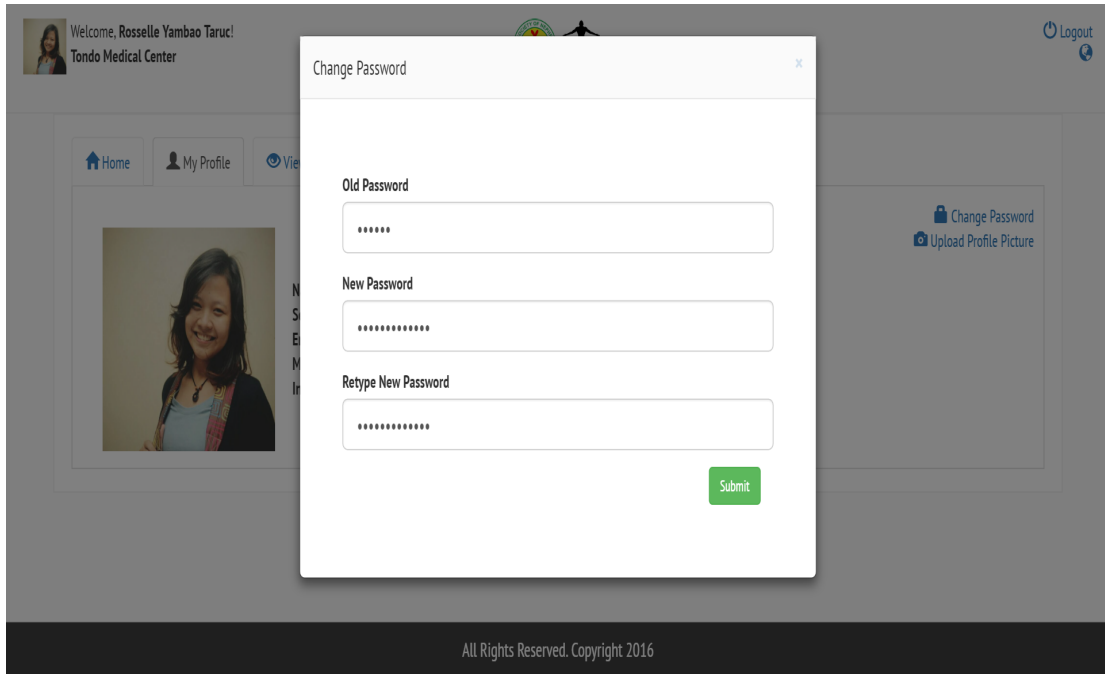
Welcome, Rosselle Yambao Taruc!
Tondo Medical Center

Logout

Home
My Profile
Vie

Change Password
Upload Profile Picture

N
S
E
M
I

Change Password
x

Old Password
••••••

New Password
•••••••••••••

Retype New Password
•••••••••••••

Submit

All Rights Reserved. Copyright 2016